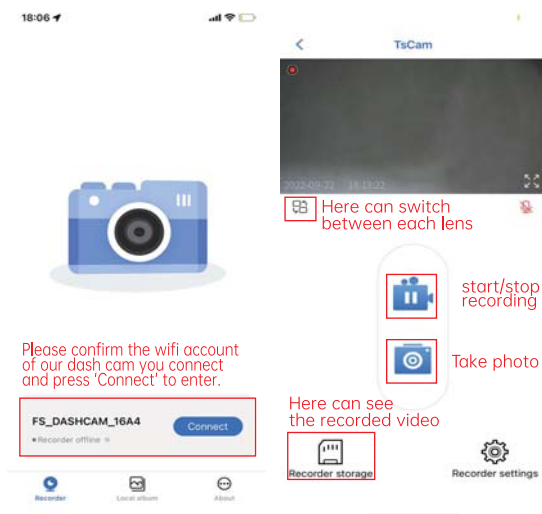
18:06

Please confirm the wifi account of our dash cam you connect and press 'Connect' to enter.

FS_DASHCAM_16A4

Recorder offline

Connect

Recorder

Local album

About

TsCam

2022-09-22 18:13:22

Here can switch between each lens

start/stop recording

Take photo

Here can see the recorded video

Recorder storage

Recorder settings